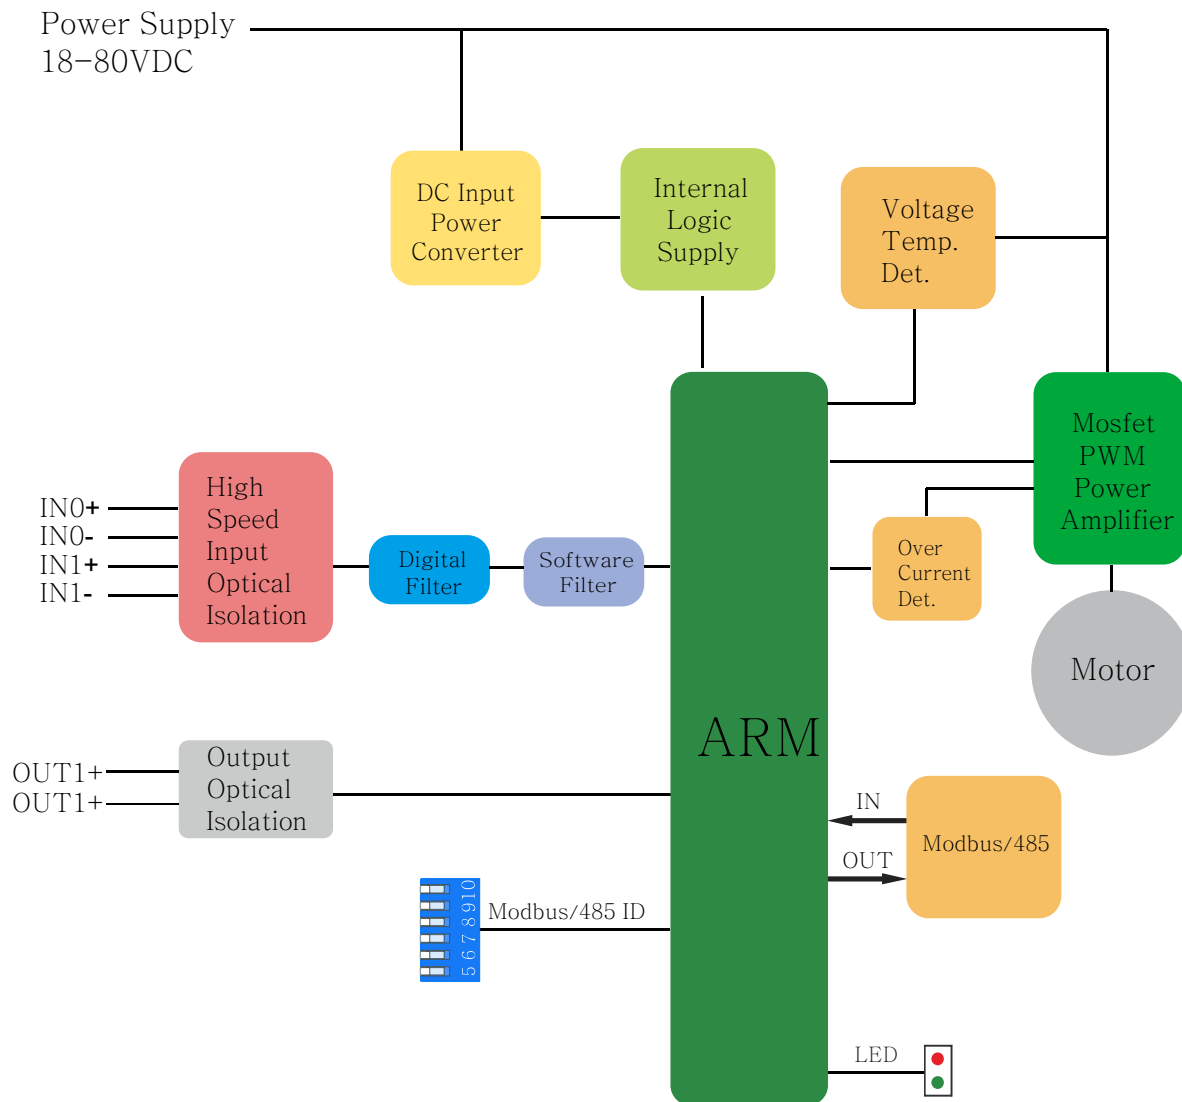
Power Supply
18-80VDC

DC Input Power Converter

Internal Logic Supply

Voltage Temp. Det.

Mosfet PWM Power Amplifier

IN0+
IN0-
IN1+
IN1-

High Speed Input Optical Isolation

Digital Filter

Software Filter

ARM

Over Current Det.

Motor

OUT1+
OUT1+

Output Optical Isolation

IN

Modbus/485

OUT

5 6 7 8 9 10

Modbus/485 ID

LED